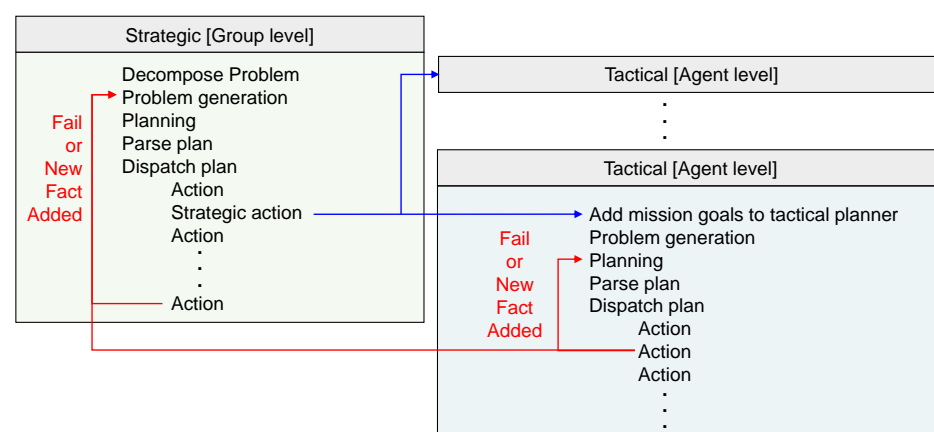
Strategic [Group level]

Decompose Problem
Problem generation
Planning
Parse plan
Dispatch plan
Action
Strategic action
Action
.
.
Action

Fail or New Fact Added

Tactical [Agent level]

.
.
.

Tactical [Agent level]

Add mission goals to tactical planner
Problem generation
Planning
Parse plan
Dispatch plan
Action
Action
Action
.
.

Fail or New Fact Added